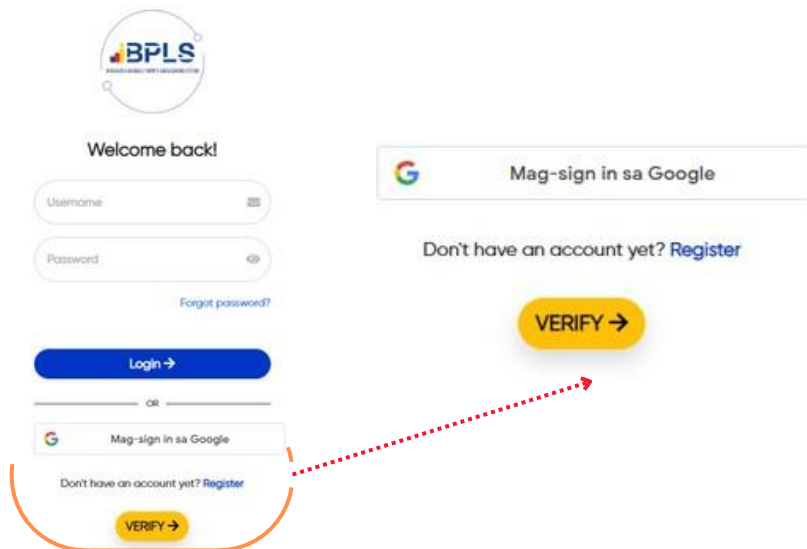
BPLS

Welcome back!

Username

Password

Forgot password?

Login →

OR

G Mag-sign in sa Google

Don't have an account yet? Register

VERIFY →

G Mag-sign in sa Google

Don't have an account yet? Register

VERIFY →